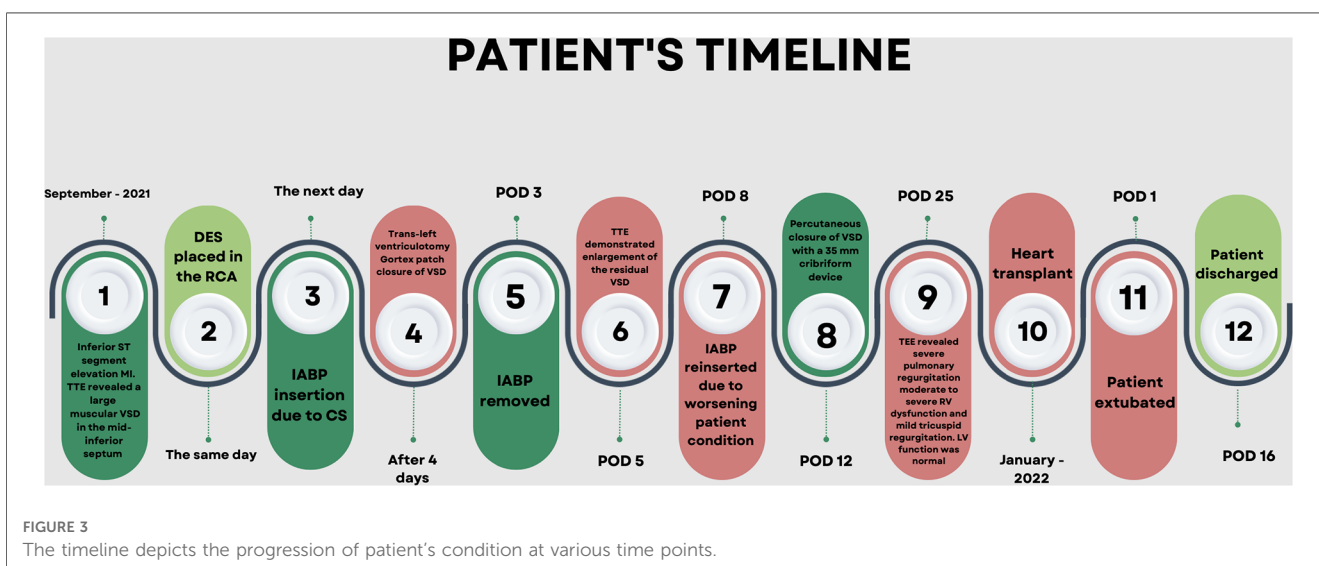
PATIENT'S TIMELINE

September - 2021

1

Inferior ST segment elevation MI. TTE revealed a large muscular VSD in the mid-inferior septum

DES placed in the RCA

2

The same day

The next day

3

IABP insertion due to CS

Trans-left ventriculotomy Gortex patch closure of VSD

4

After 4 days

POD 3

5

IABP removed

TTE demonstrated enlargement of the residual VSD

6

POD 5

POD 8

7

IABP reinserted due to worsening patient condition

Percutaneous closure of VSD with a 35 mm cribriform device

8

POD 12

POD 25

9

TEE revealed severe pulmonary regurgitation moderate to severe RV dysfunction and mild tricuspid regurgitation. LV function was normal

Heart transplant

10

January - 2022

POD 1

11

Patient extubated

Patient discharged

12

POD 16

FIGURE 3
The timeline depicts the progression of patient's condition at various time points.